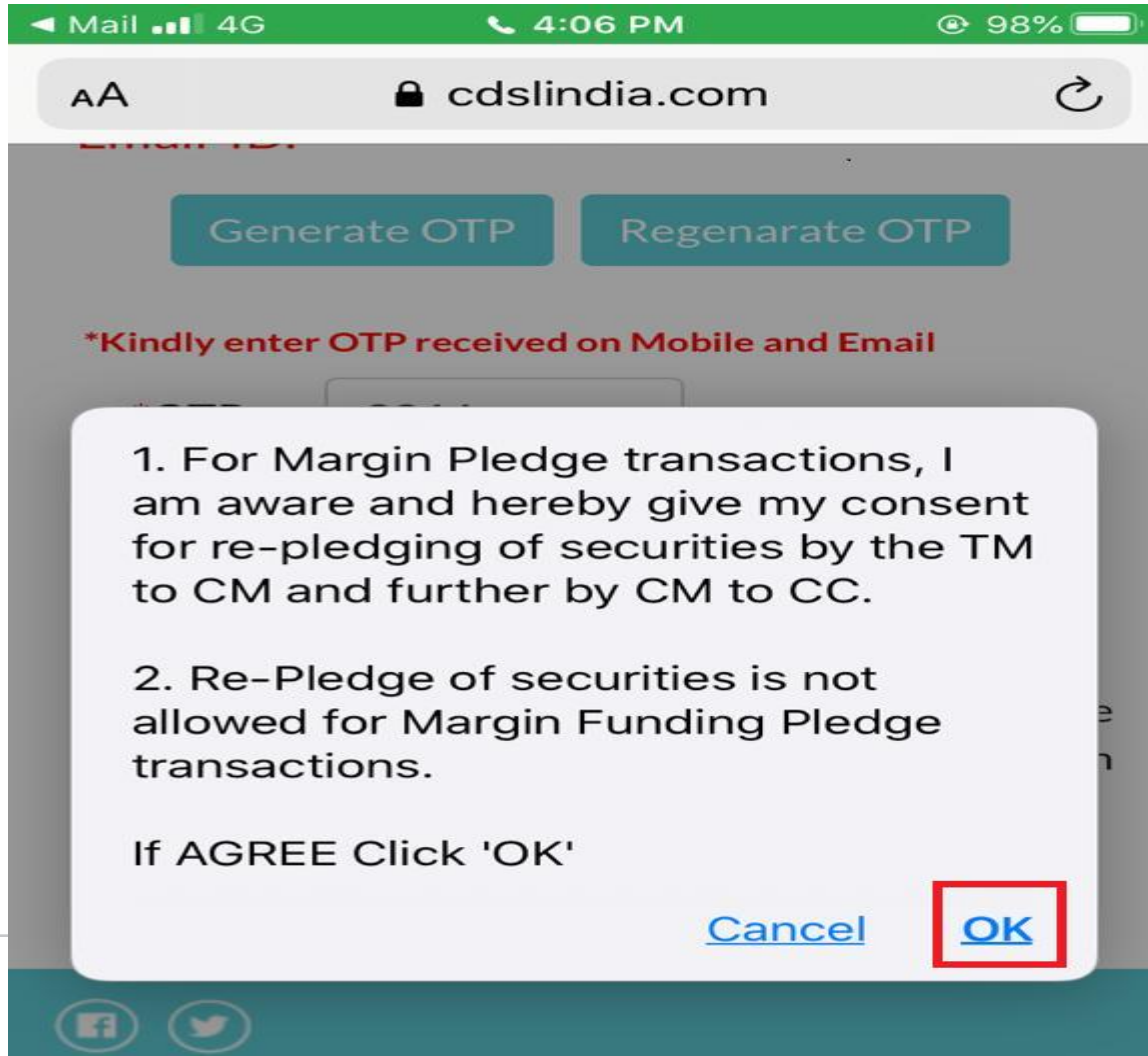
◄ Mail 4G
4:06 PM
98%

AA cdslindia.com

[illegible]

Generate OTP Regenarate OTP

*Kindly enter OTP received on Mobile and Email

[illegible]

1. For Margin Pledge transactions, I am aware and hereby give my consent for re-pledging of securities by the TM to CM and further by CM to CC.

2. Re-Pledge of securities is not allowed for Margin Funding Pledge transactions.

If AGREE Click 'OK'

Cancel OK